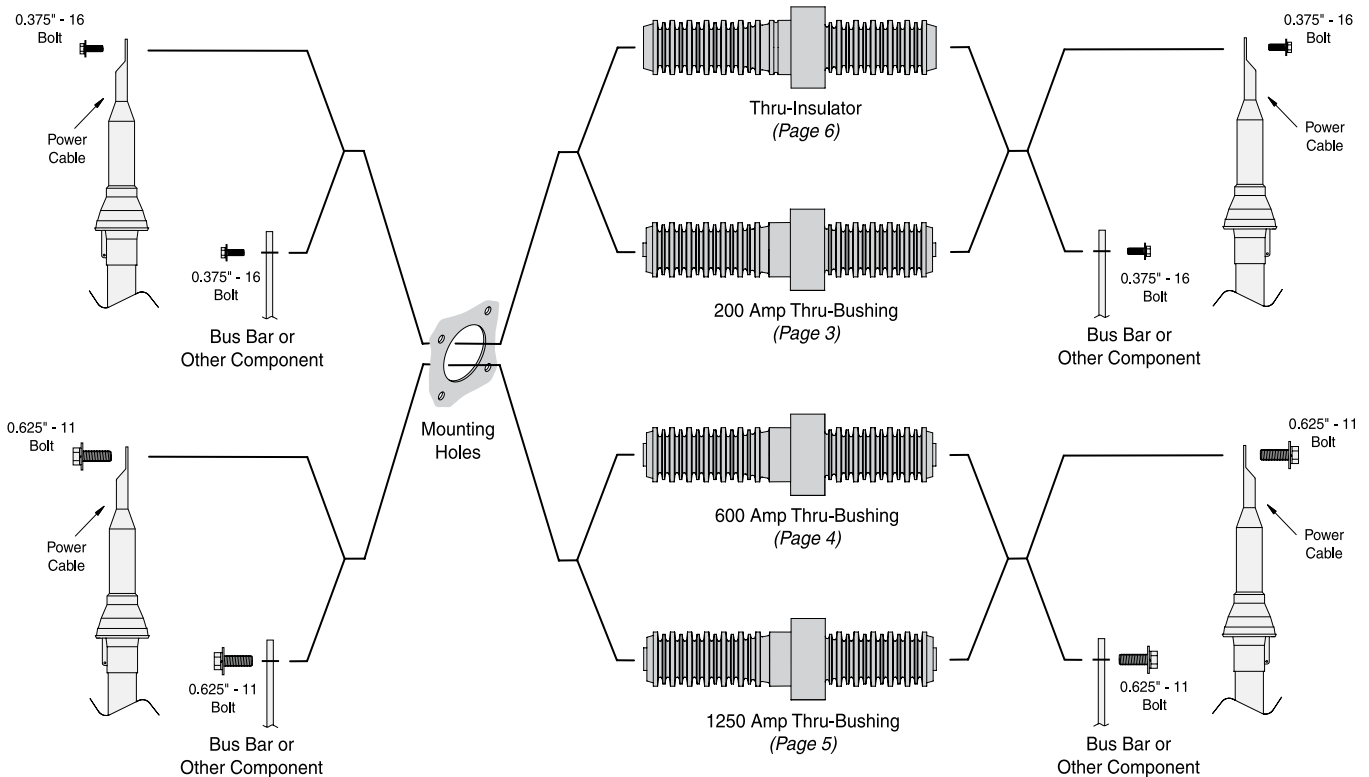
0.375" - 16 Bolt

Power Cable

0.375" - 16 Bolt

Bus Bar or Other Component

Thru-Insulator
*(Page 6)*

0.375" - 16 Bolt

Power Cable

200 Amp Thru-Bushing
*(Page 3)*

0.375" - 16 Bolt

Bus Bar or Other Component

Mounting Holes

0.625" - 11 Bolt

Power Cable

0.625" - 11 Bolt

Bus Bar or Other Component

600 Amp Thru-Bushing
*(Page 4)*

1250 Amp Thru-Bushing
*(Page 5)*

0.625" - 11 Bolt

Power Cable

0.625" - 11 Bolt

Bus Bar or Other Component